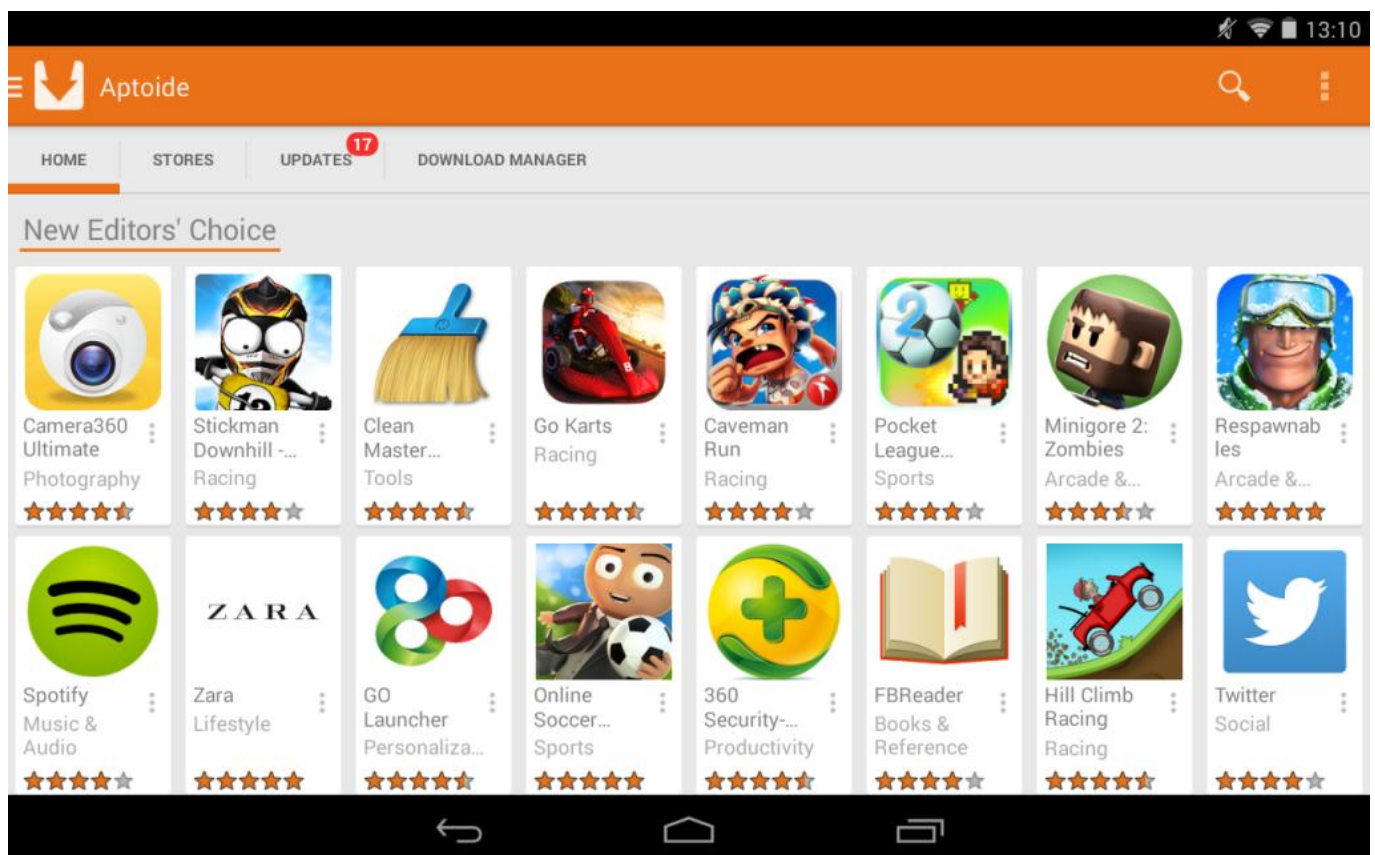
13:10

Aptoide

HOME
STORES
UPDATES 17
DOWNLOAD MANAGER

New Editors' Choice

Camera360 Ultimate
Photography

Stickman Downhill -...
Racing

Clean Master...
Tools

Go Karts
Racing

Caveman Run
Racing

Pocket League...
Sports

Minigore 2: Zombies
Arcade &...

Respawnables
Arcade &...

Spotify
Music & Audio

ZARA
Zara
Lifestyle

GO Launcher
Personaliza...

Online Soccer...
Sports

360 Security-...
Productivity

FBReader
Books & Reference

Hill Climb Racing
Racing

Twitter
Social